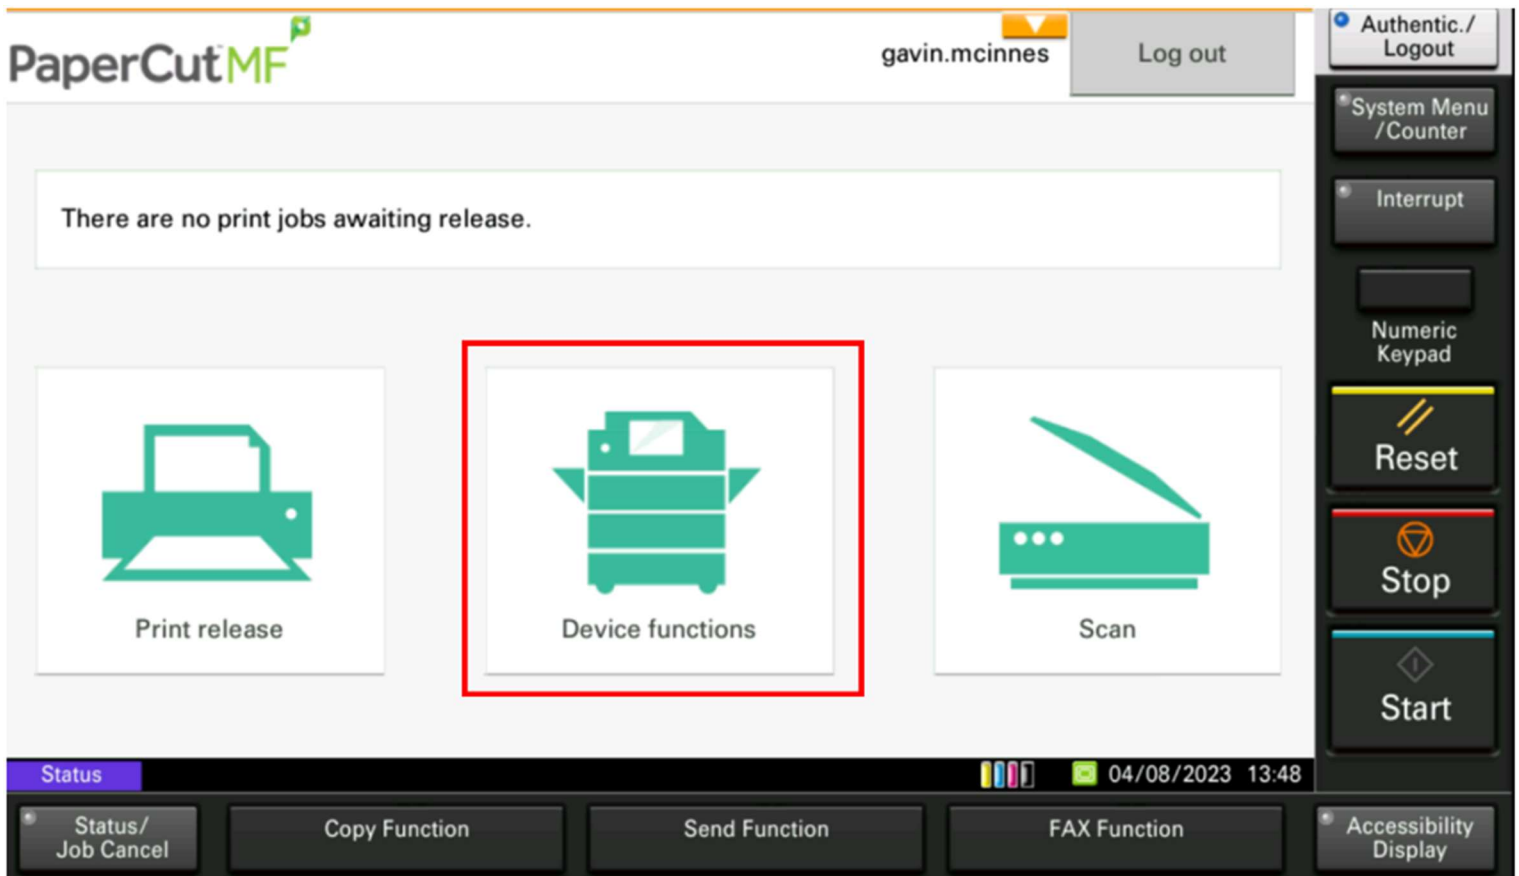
PaperCut MF

gavin.mcinnes

Log out

Authentic./ Logout

System Menu /Counter

Interrupt

Numeric Keypad

Reset

Stop

Start

There are no print jobs awaiting release.

Print release

Device functions

Scan

Status

04/08/2023 13:48

Status/ Job Cancel

Copy Function

Send Function

FAX Function

Accessibility Display